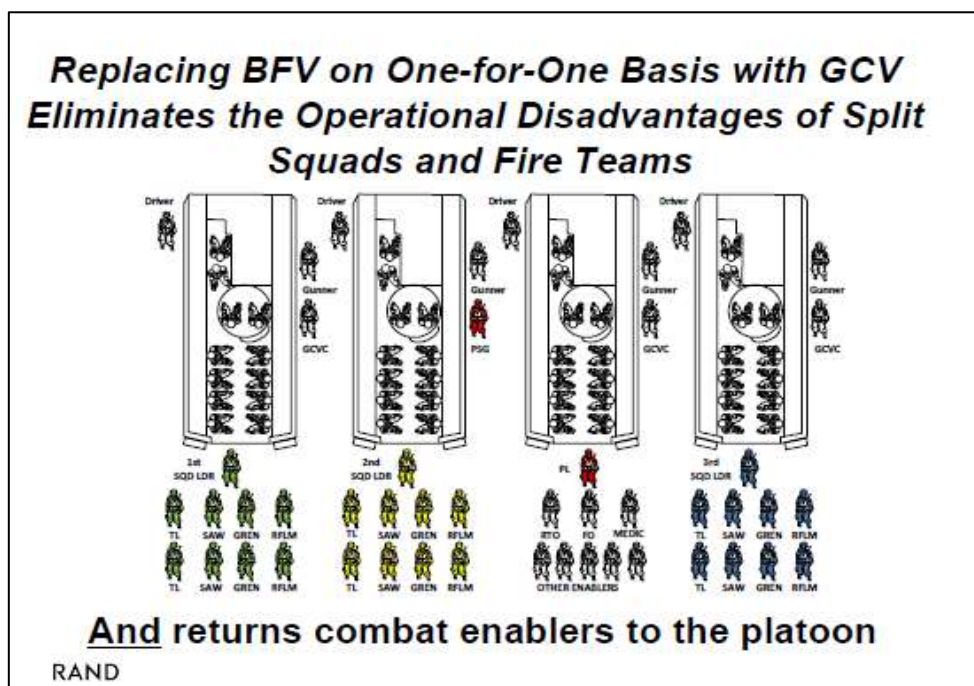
Replacing BFV on One-for-One Basis with GCV Eliminates the Operational Disadvantages of Split Squads and Fire Teams

Driver
Gunner
GCVC

Driver
Gunner
PSG

Driver
Gunner
GCVC

Driver
Gunner
GCVC

1st SQD LDR
TL SAW GREN RFLM
TL SAW GREN RFLM

2nd SQD LDR
TL SAW GREN RFLM
TL SAW GREN RFLM

PL
RTO FO MEDIC
OTHER ENABLERS

3rd SQD LDR
TL SAW GREN RFLM
TL SAW GREN RFLM

And returns combat enablers to the platoon

RAND